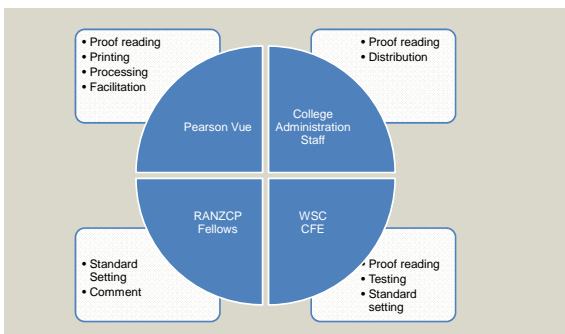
• Proof reading
• Printing
• Processing
• Facilitation

• Proof reading
• Distribution

Pearson Vue

College Administration Staff

RANZCP Fellows

WSC CFE

• Standard Setting
• Comment

• Proof reading
• Testing
• Standard setting